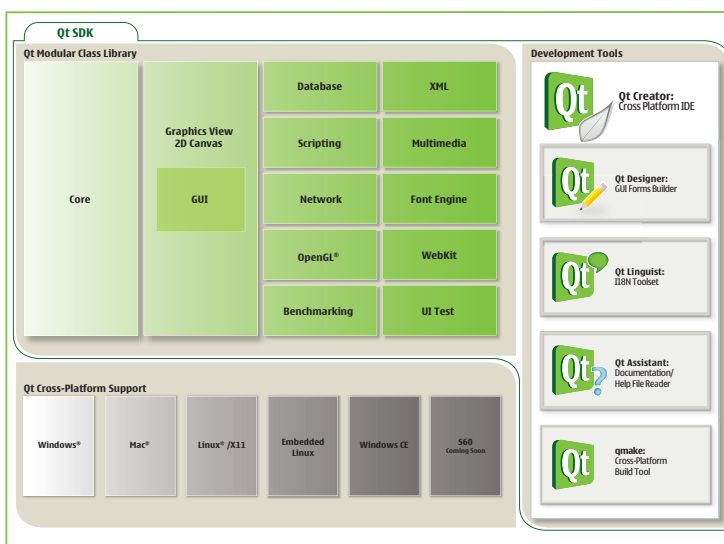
Qt SDK

Qt Modular Class Library

Core

Graphics View
2D Canvas

GUI

Database

XML

Scripting

Multimedia

Network

Font Engine

OpenGL®

WebKit

Benchmarking

UI Test

Development Tools

Qt

Qt Creator:
Cross Platform IDE

Qt

Qt Designer:
GUI Forms Builder

Qt

Qt Linguist:
I18N Toolset

Qt

Qt Assistant:
Documentation/
Help File Reader

Qt

qmake:
Cross-Platform
Build Tool

Qt Cross-Platform Support

Windows®

Mac®

Linux® /X11

Embedded
Linux

Windows CE

S60
Coming Soon